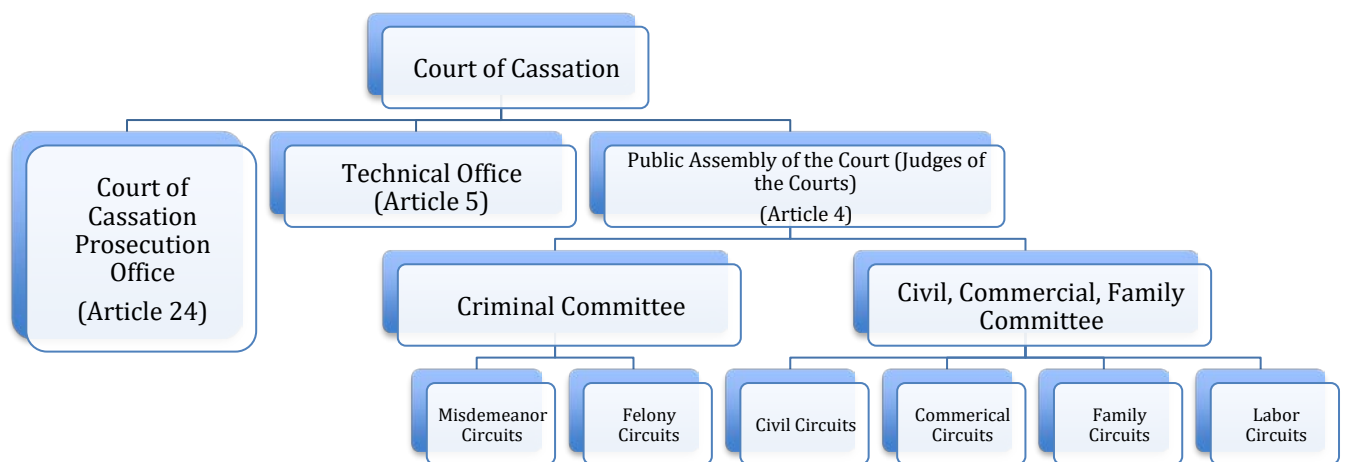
Court of Cassation

Court of Cassation Prosecution Office (Article 24)

Technical Office (Article 5)

Public Assembly of the Court (Judges of the Courts) (Article 4)

Criminal Committee

Civil, Commercial, Family Committee

Misdemeanor Circuits

Felony Circuits

Civil Circuits

Commerical Circuits

Family Circuits

Labor Circuits